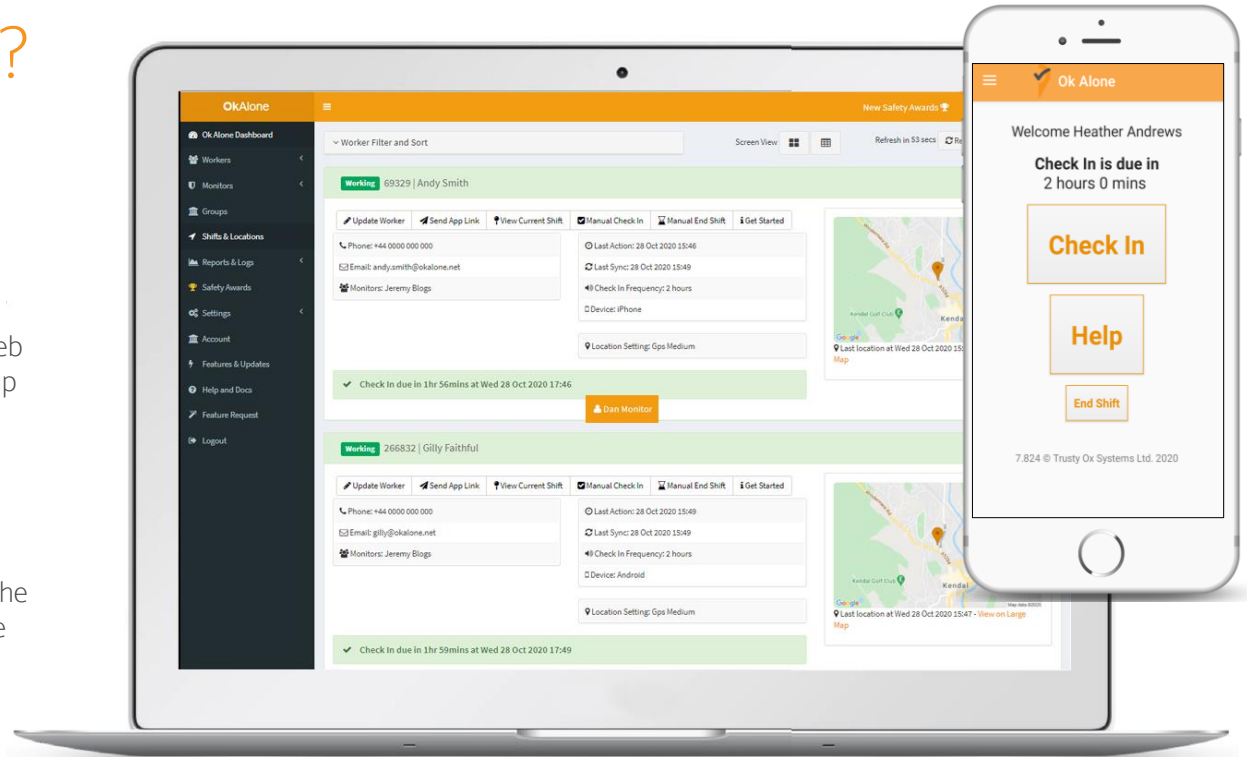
?

eb
p

he
e

OkAlone
New Safety Awards
Ok Alone Dashboard
Workers
Monitors
Groups
Shifts & Locations
Reports & Logs
Safety Awards
Settings
Account
Features & Updates
Help and Docs
Feature Request
Logout

Worker Filter and Sort
Screen View
Refresh in 53 secs

Working 69329 | Andy Smith
Update Worker | Send App Link | View Current Shift | Manual Check In | Manual End Shift | Get Started
Phone: +44 0000 000 000
Email: andy.smith@okalone.net
Monitors: Jeremy Blogs
Last Action: 28 Oct 2020 15:46
Last Sync: 28 Oct 2020 15:49
Check In Frequency: 2 hours
Device: iPhone
Location Setting: Gps Medium
Check In due in 1hr 56mins at Wed 28 Oct 2020 17:46
Dan Monitor
Last location at Wed 28 Oct 2020 15:
Map

Working 266832 | Gilly Faithful
Update Worker | Send App Link | View Current Shift | Manual Check In | Manual End Shift | Get Started
Phone: +44 0000 000 000
Email: gilly@okalone.net
Monitors: Jeremy Blogs
Last Action: 28 Oct 2020 15:49
Last Sync: 28 Oct 2020 15:49
Check In Frequency: 2 hours
Device: Android
Location Setting: Gps Medium
Check In due in 1hr 59mins at Wed 28 Oct 2020 17:49
Kendal Golf Club
Kendal
Last location at Wed 28 Oct 2020 15:47 - View on Large Map

Ok Alone
Welcome Heather Andrews
Check In is due in
2 hours 0 mins
Check In
Help
End Shift
7.824 © Trusty Ox Systems Ltd. 2020